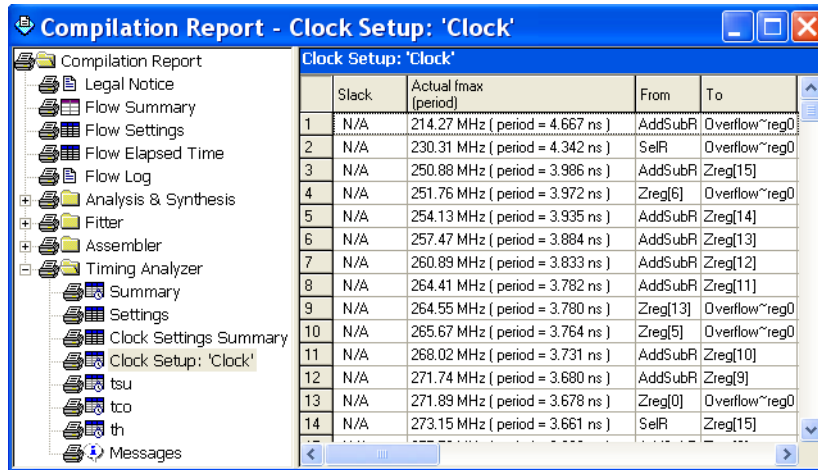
Compilation Report - Clock Setup: 'Clock'

Compilation Report
Legal Notice
Flow Summary
Flow Settings
Flow Elapsed Time
Flow Log
Analysis & Synthesis
Fitter
Assembler
Timing Analyzer
Summary
Settings
Clock Settings Summary
Clock Setup: 'Clock'
tsu
tco
th
Messages

Clock Setup: 'Clock'

| | Slack | Actual fmax (period) | From | To |
|---|---|---|---|---|
| 1 | N/A | 214.27 MHz ( period = 4.667 ns ) | AddSubR | Overflow~reg0 |
| 2 | N/A | 230.31 MHz ( period = 4.342 ns ) | SelR | Overflow~reg0 |
| 3 | N/A | 250.88 MHz ( period = 3.986 ns ) | AddSubR | Zreg[15] |
| 4 | N/A | 251.76 MHz ( period = 3.972 ns ) | Zreg[6] | Overflow~reg0 |
| 5 | N/A | 254.13 MHz ( period = 3.935 ns ) | AddSubR | Zreg[14] |
| 6 | N/A | 257.47 MHz ( period = 3.884 ns ) | AddSubR | Zreg[13] |
| 7 | N/A | 260.89 MHz ( period = 3.833 ns ) | AddSubR | Zreg[12] |
| 8 | N/A | 264.41 MHz ( period = 3.782 ns ) | AddSubR | Zreg[11] |
| 9 | N/A | 264.55 MHz ( period = 3.780 ns ) | Zreg[13] | Overflow~reg0 |
| 10 | N/A | 265.67 MHz ( period = 3.764 ns ) | Zreg[5] | Overflow~reg0 |
| 11 | N/A | 268.02 MHz ( period = 3.731 ns ) | AddSubR | Zreg[10] |
| 12 | N/A | 271.74 MHz ( period = 3.680 ns ) | AddSubR | Zreg[9] |
| 13 | N/A | 271.89 MHz ( period = 3.678 ns ) | Zreg[0] | Overflow~reg0 |
| 14 | N/A | 273.15 MHz ( period = 3.661 ns ) | SelR | Zreg[15] |
| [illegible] | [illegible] | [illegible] | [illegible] | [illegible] |